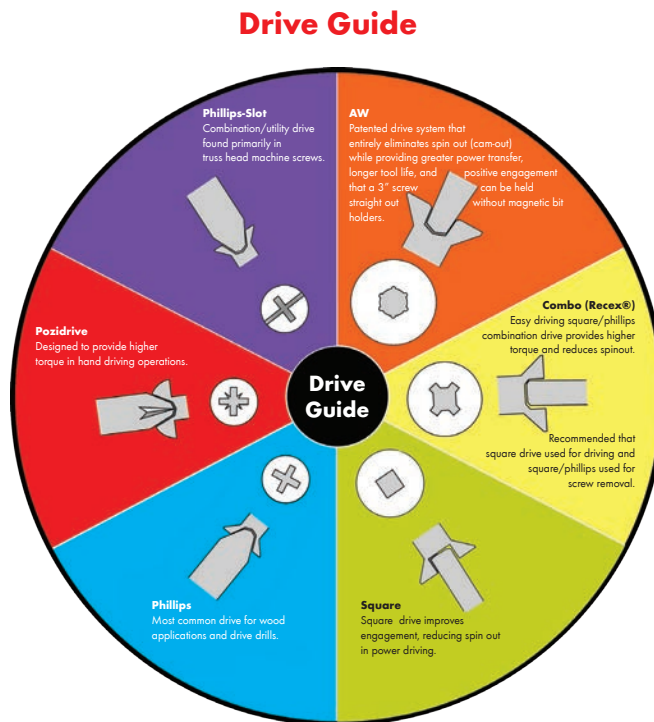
Drive Guide

Phillips-Slot
Combination/utility drive found primarily in truss head machine screws.

AW
Patented drive system that entirely eliminates spin out (cam-out) while providing greater power transfer, longer tool life, and positive engagement that a 3" screw can be held straight out without magnetic bit holders.

Combo (Recex®)
Easy driving square/phillips combination drive provides higher torque and reduces spinout.

Recommended that square drive used for driving and square/phillips used for screw removal.

Pozidrive
Designed to provide higher torque in hand driving operations.

Drive Guide

Phillips
Most common drive for wood applications and drive drills.

Square
Square drive improves engagement, reducing spin out in power driving.